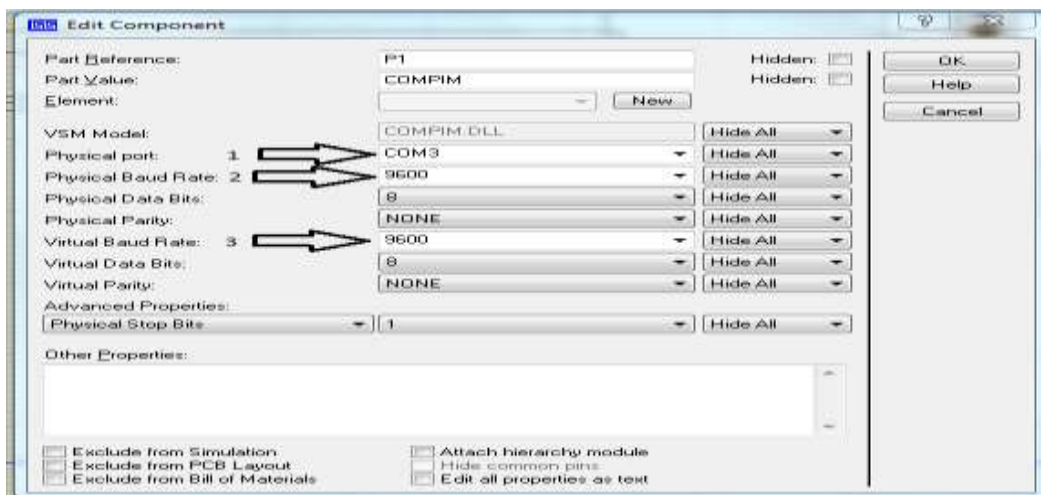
Edit Component

Part Reference: P1 Hidden:
Part Value: COMPIM Hidden:
Element: New

VSM Model: COMPIM.DLL Hide All
Physical port: 1 COM3 Hide All
Physical Baud Rate: 2 9600 Hide All
Physical Data Bits: 8 Hide All
Physical Parity: NONE Hide All
Virtual Baud Rate: 3 9600 Hide All
Virtual Data Bits: 8 Hide All
Virtual Parity: NONE Hide All
Advanced Properties:
Physical Stop Bits 1 Hide All

Other Properties:

Exclude from Simulation
Exclude from PCB Layout
Exclude from Bill of Materials
Attach hierarchy module
Hide common pins
Edit all properties as text

OK
Help
Cancel